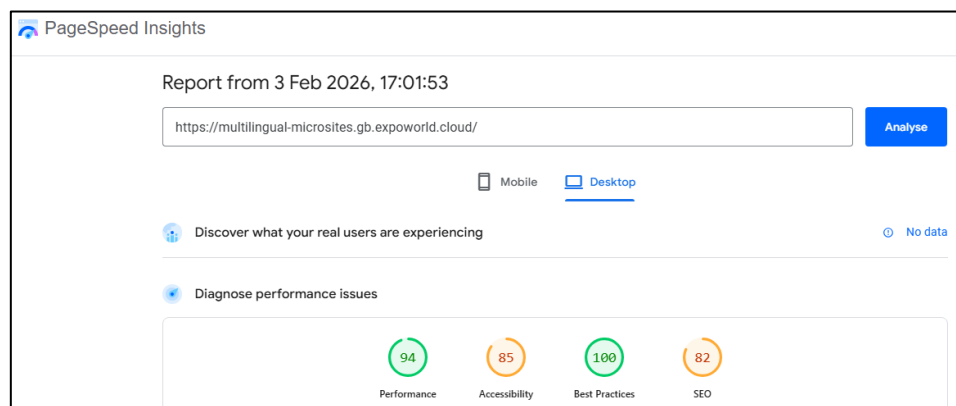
PageSpeed Insights

Report from 3 Feb 2026, 17:01:53

https://multilingual-microsites.gb.expoworld.cloud/

Analyse

Mobile

Desktop

Discover what your real users are experiencing

No data

Diagnose performance issues

| 94 | 85 | 100 | 82 |
|---|---|---|---|
| Performance | Accessibility | Best Practices | SEO |